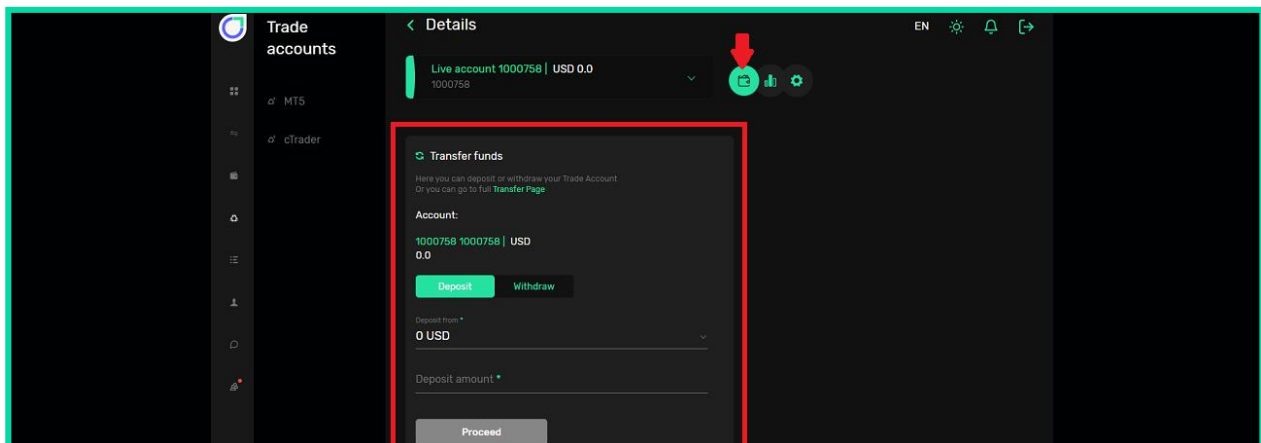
Trade accounts

MT5

cTrader

< Details

EN

Live account 1000758 | USD 0.0
1000758

Transfer funds

Here you can deposit or withdraw your Trade Account
Or you can go to full Transfer Page

Account:

1000758 1000758 | USD
0.0

Deposit

Withdraw

Deposit from *
0 USD

Deposit amount *

Proceed